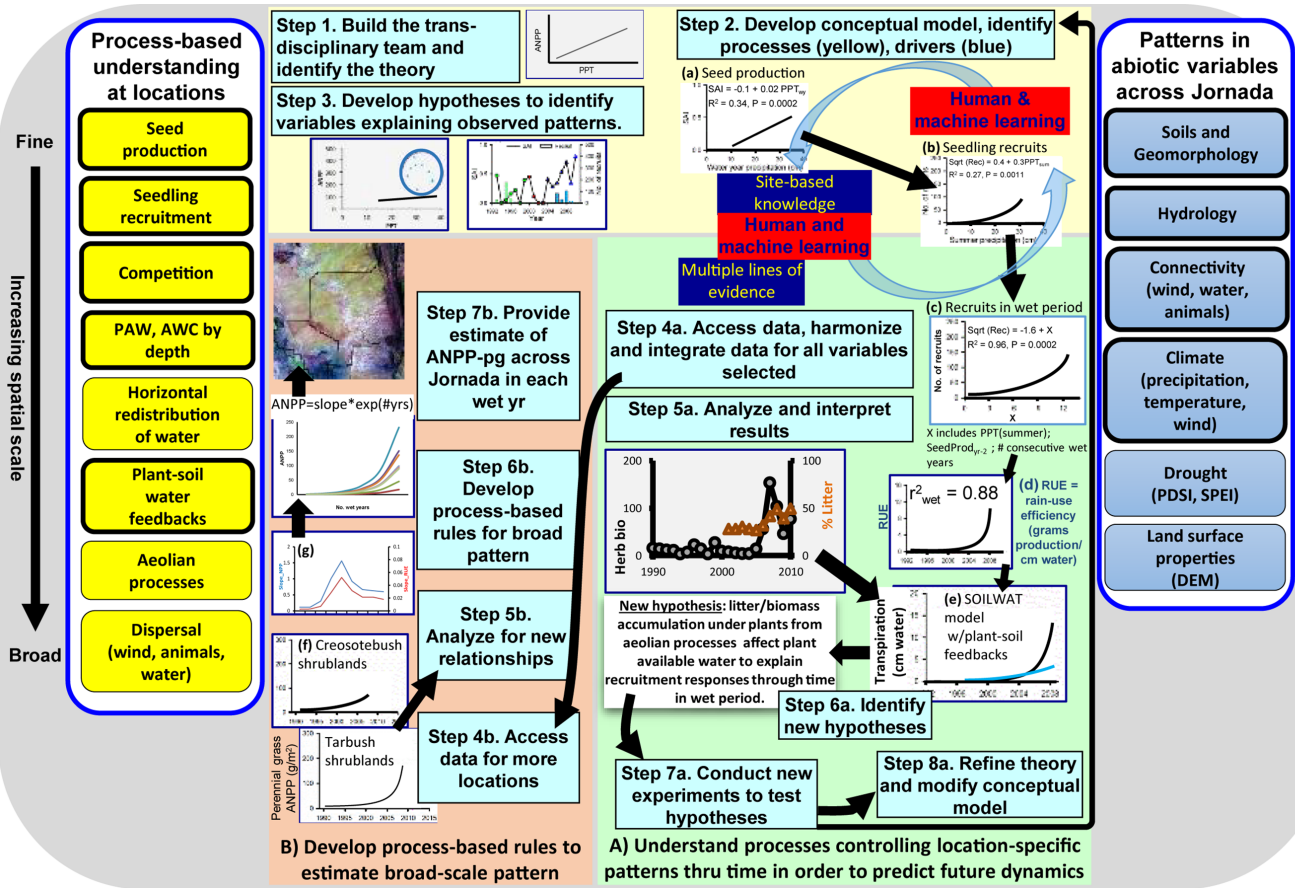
Process-based understanding at locations

Fine

Increasing spatial scale

Broad

Seed production

Seedling recruitment

Competition

PAW, AWC by depth

Horizontal redistribution of water

Plant-soil water feedbacks

Aeolian processes

Dispersal (wind, animals, water)

Step 1. Build the trans-disciplinary team and identify the theory

ANPP

PPT

Step 2. Develop conceptual model, identify processes (yellow), drivers (blue)

Step 3. Develop hypotheses to identify variables explaining observed patterns.

(a) Seed production
SAI = -0.1 + 0.02 PPT$_{wy}$
R$^2$ = 0.34, P = 0.0002

Human & machine learning

(b) Seedling recruits
Sqrt (Rec) = 0.4 + 0.3PPT$_{sum}$
R$^2$ = 0.27, P = 0.0011

Site-based knowledge

Human and machine learning

Multiple lines of evidence

Patterns in abiotic variables across Jornada

Soils and Geomorphology

Hydrology

Connectivity (wind, water, animals)

Climate (precipitation, temperature, wind)

Drought (PDSI, SPEI)

Land surface properties (DEM)

ANPP=slope*exp(#yrs)

No. wet years

Step 7b. Provide estimate of ANPP-pg across Jornada in each wet yr

Step 6b. Develop process-based rules for broad pattern

(g)

Step 5b. Analyze for new relationships

(f) Creosotebush shrublands

Tarbush shrublands

Perennial grass ANPP (g/m$^2$)

Step 4b. Access data for more locations

B) Develop process-based rules to estimate broad-scale pattern

Step 4a. Access data, harmonize and integrate data for all variables selected

Step 5a. Analyze and interpret results

(c) Recruits in wet period
Sqrt (Rec) = -1.6 + X
R$^2$ = 0.96, P = 0.0002
No. of recruits
X
X includes PPT(summer); SeedProd$_{yr-2}$ ; # consecutive wet years

200
100
0
Herb bio
1990 2000 2010
100
50
0
% Litter

r$^2_{wet}$ = 0.88
RUE

(d) RUE = rain-use efficiency (grams production/ cm water)

New hypothesis: litter/biomass accumulation under plants from aeolian processes affect plant available water to explain recruitment responses through time in wet period.

Transpiration (cm water)

(e) SOILWAT model w/plant-soil feedbacks

Step 6a. Identify new hypotheses

Step 7a. Conduct new experiments to test hypotheses

Step 8a. Refine theory and modify conceptual model

A) Understand processes controlling location-specific patterns thru time in order to predict future dynamics